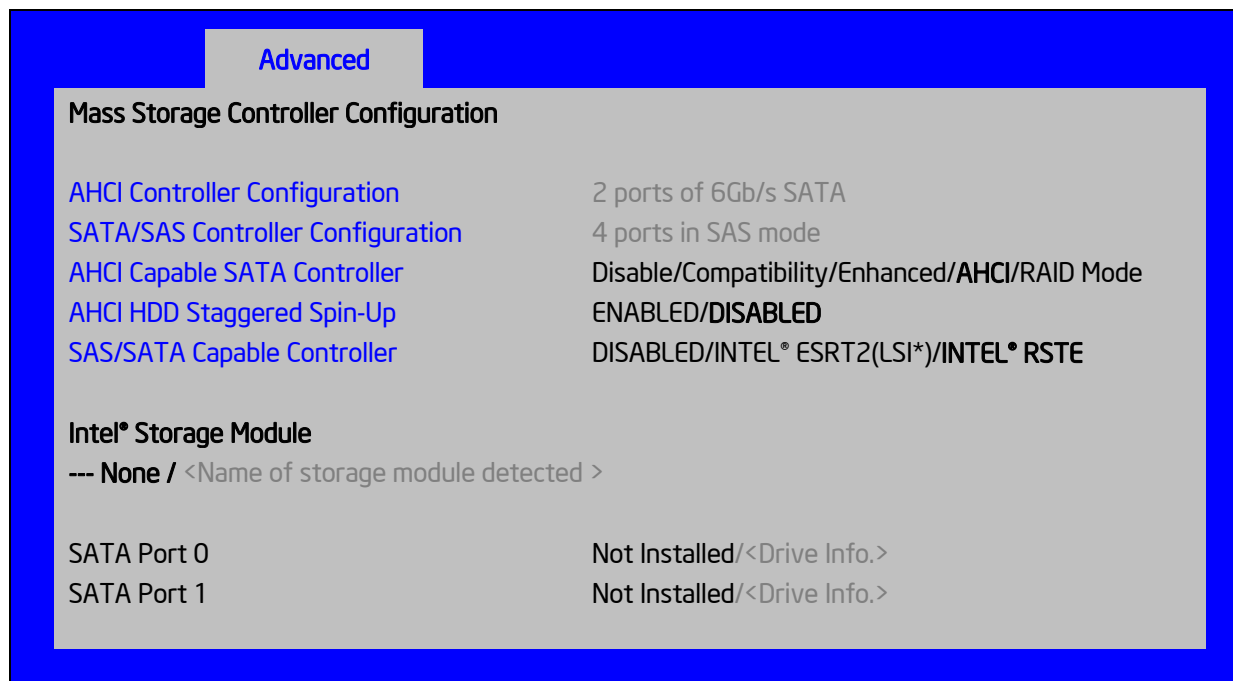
Advanced

Mass Storage Controller Configuration

| | |
|---|---|
| AHCI Controller Configuration | 2 ports of 6Gb/s SATA |
| SATA/SAS Controller Configuration | 4 ports in SAS mode |
| AHCI Capable SATA Controller | Disable/Compatibility/Enhanced/AHCI/RAID Mode |
| AHCI HDD Staggered Spin-Up | ENABLED/DISABLED |
| SAS/SATA Capable Controller | DISABLED/INTEL® ESRT2(LSI*)/INTEL® RSTE |

Intel® Storage Module
--- None / <Name of storage module detected >

| | |
|---|---|
| SATA Port 0 | Not Installed/<Drive Info.> |
| SATA Port 1 | Not Installed/<Drive Info.> |